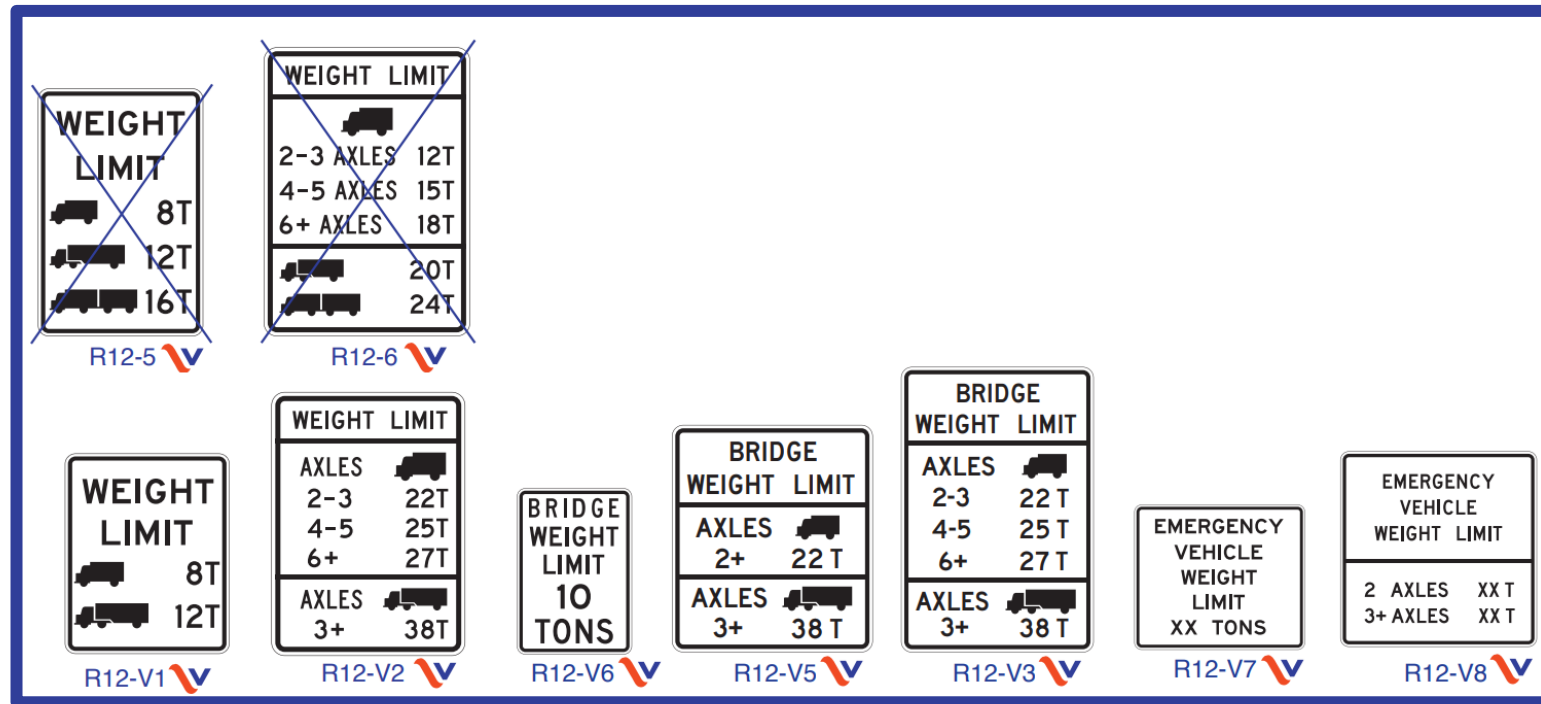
WEIGHT LIMIT
8T
12T
16T
R12-5

WEIGHT LIMIT
2-3 AXLES 12T
4-5 AXLES 15T
6+ AXLES 18T
20T
24T
R12-6

WEIGHT LIMIT
8T
12T
R12-V1

WEIGHT LIMIT
AXLES
2-3 22T
4-5 25T
6+ 27T
AXLES
3+ 38T
R12-V2

BRIDGE WEIGHT LIMIT 10 TONS
R12-V6

BRIDGE WEIGHT LIMIT
AXLES
2+ 22 T
AXLES
3+ 38 T
R12-V5

BRIDGE WEIGHT LIMIT
AXLES
2-3 22 T
4-5 25 T
6+ 27 T
AXLES
3+ 38 T
R12-V3

EMERGENCY VEHICLE WEIGHT LIMIT XX TONS
R12-V7

EMERGENCY VEHICLE WEIGHT LIMIT
2 AXLES XX T
3+ AXLES XX T
R12-V8